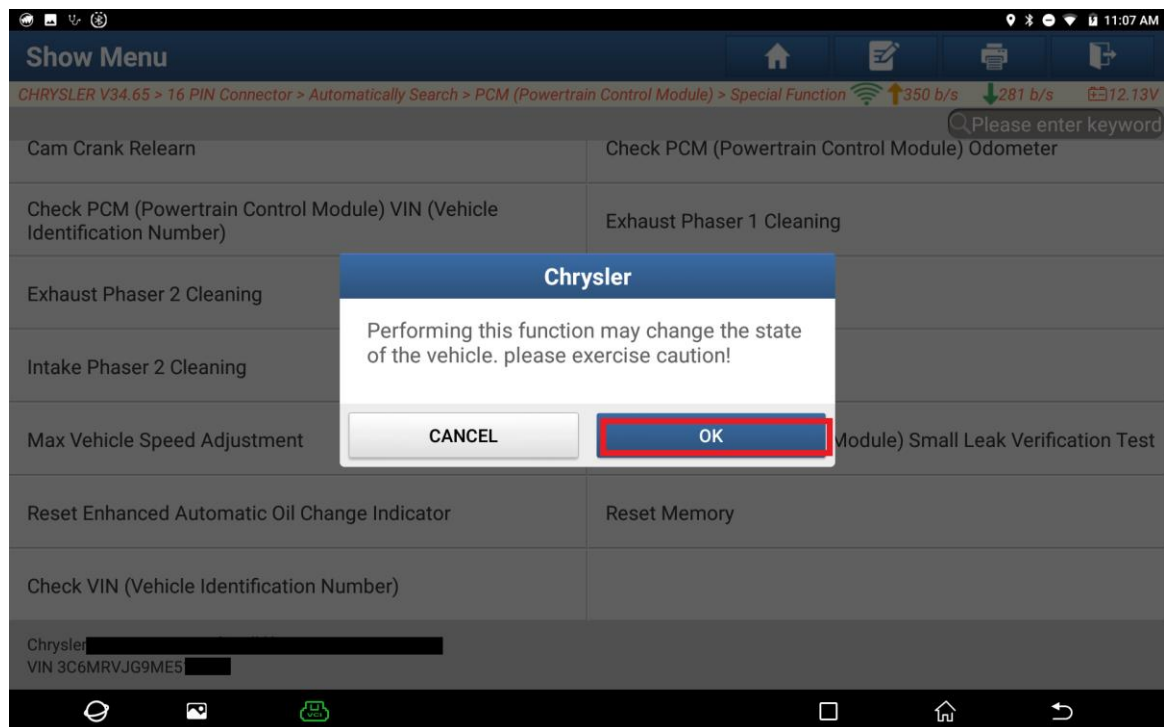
11:07 AM

Show Menu

CHRYSLER V34.65 > 16 PIN Connector > Automatically Search > PCM (Powertrain Control Module) > Special Function 350 b/s 281 b/s 12.13V

Please enter keyword

Cam Crank Relearn

Check PCM (Powertrain Control Module) Odometer

Check PCM (Powertrain Control Module) VIN (Vehicle Identification Number)

Exhaust Phaser 1 Cleaning

Exhaust Phaser 2 Cleaning

Intake Phaser 2 Cleaning

Max Vehicle Speed Adjustment

Module) Small Leak Verification Test

Reset Enhanced Automatic Oil Change Indicator

Reset Memory

Check VIN (Vehicle Identification Number)

Chrysler
VIN 3C6MRVJG9ME5

Chrysler

Performing this function may change the state of the vehicle. please exercise caution!

CANCEL

OK